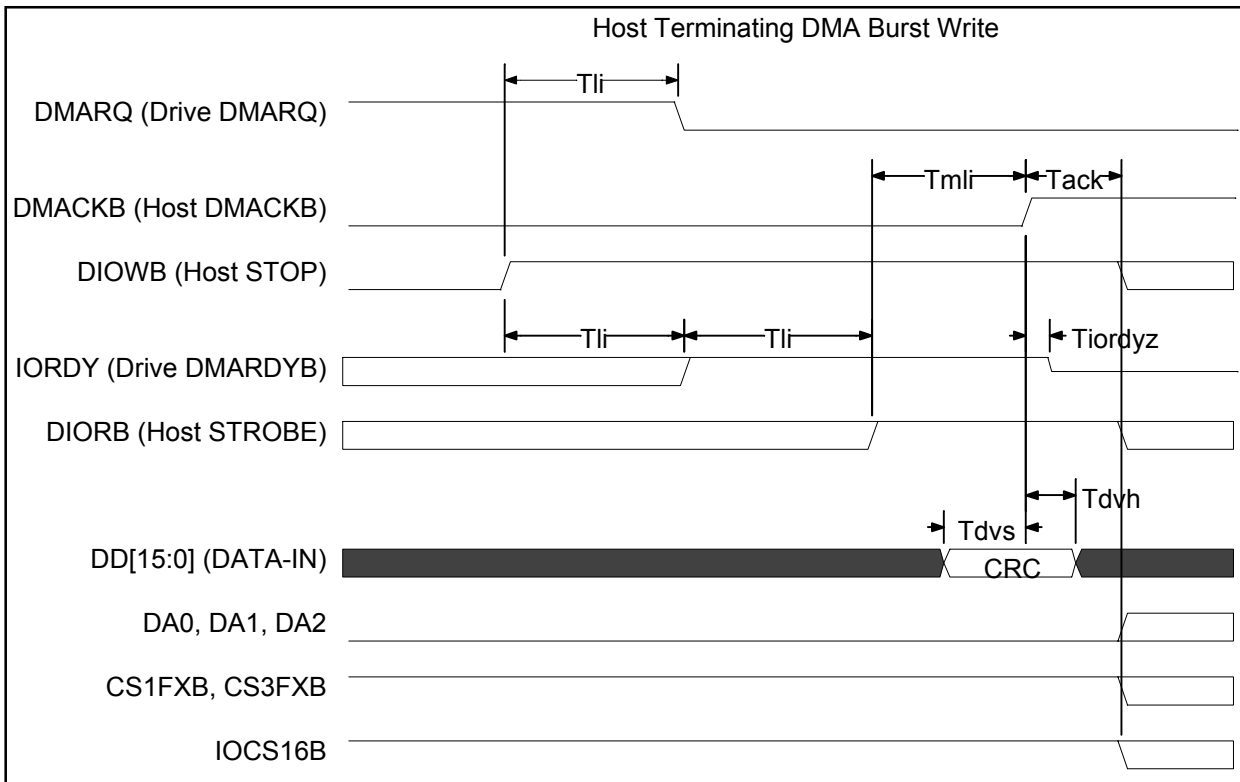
Host Terminating DMA Burst Write

Tli

DMARQ (Drive DMARQ)

Tmli

Tack

DMACKB (Host DMACKB)

DIOWB (Host STOP)

Tli

Tli

Tiordyz

IORDY (Drive DMARDYB)

DIORB (Host STROBE)

Tdvh

Tdvs

DD[15:0] (DATA-IN)

CRC

DA0, DA1, DA2

CS1FXB, CS3FXB

IOCS16B